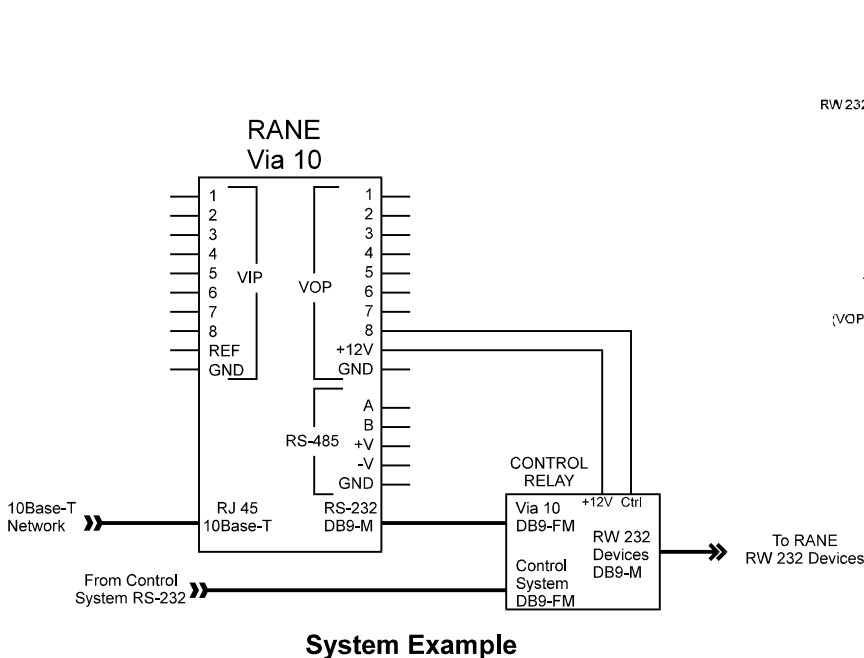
RW 232

RANE
Via 10

1
2
3
4
5
6
7
8
REF
GND

VIP

VOP

1
2
3
4
5
6
7
8
+12V
GND

(VOP

RS-485

A
B
+V
-V
GND

CONTROL
RELAY

10Base-T
Network

RJ 45
10Base-T

RS-232
DB9-M

Via 10
DB9-FM

+12V Ctrl

RW 232
Devices
DB9-M

Control
System
DB9-FM

To RANE
RW 232 Devices

From Control
System RS-232

System Example